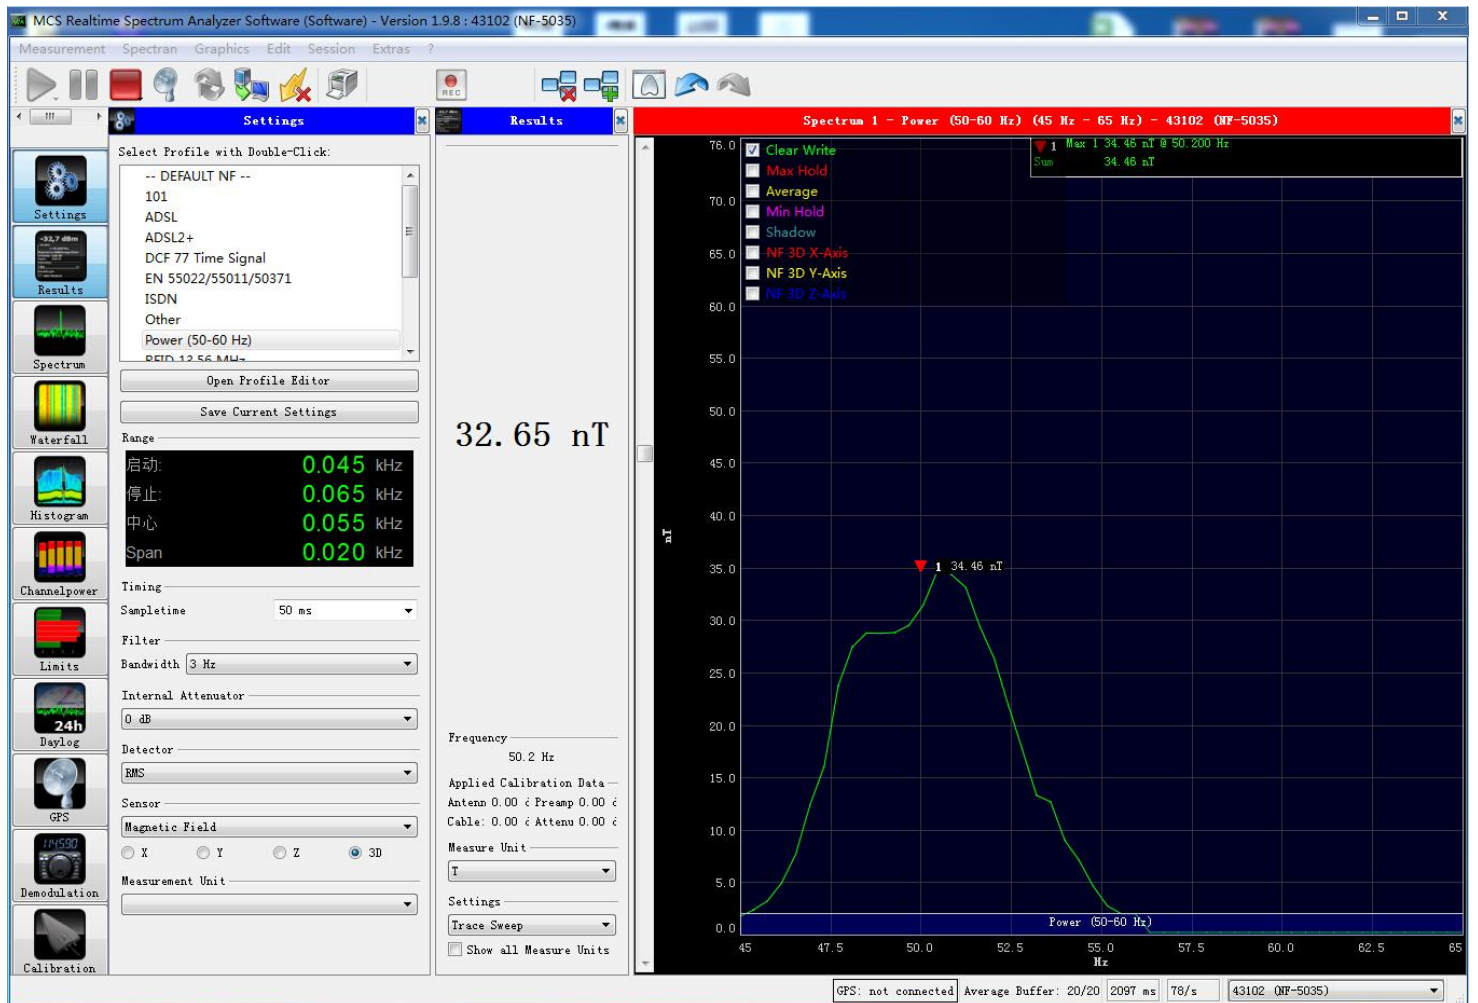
MCS Realtime Spectrum Analyzer Software (Software) - Version 1.9.8 : 43102 (NF-5035)

Measurement Spectran Graphics Edit Session Extras ?

REC

Settings
Results
Spectrum
Waterfall
Histogram
Channelpower
Limits
24h
Daylog
GPS
Demodulation
Calibration

Settings

Select Profile with Double-Click:

-- DEFAULT NF --
101
ADSL
ADSL2+
DCF 77 Time Signal
EN 55022/55011/50371
ISDN
Other
Power (50-60 Hz)
RFID 13.56 MHz

Open Profile Editor

Save Current Settings

Range

| 启动: | 0.045 | kHz |
|---|---|---|
| 停止: | 0.065 | kHz |
| 中心 | 0.055 | kHz |
| Span | 0.020 | kHz |

Timing
Sampletime 50 ms

Filter
Bandwidth 3 Hz

Internal Attenuator
0 dB

Detector
RMS

Sensor
Magnetic Field
X Y Z 3D

Measurement Unit

Results

32.65 nT

Frequency
50.2 Hz

Applied Calibration Data
Antenn 0.00 ¿ Preamp 0.00 ¿
Cable: 0.00 ¿ Attenu 0.00 ¿

Measure Unit
T

Settings
Trace Sweep
Show all Measure Units

Spectrum 1 - Power (50-60 Hz) (45 Hz - 65 Hz) - 43102 (NF-5035)

Clear Write
Max Hold
Average
Min Hold
Shadow
NF 3D X-Axis
NF 3D Y-Axis
NF 3D Z-Axis

1 Max 1 34.46 nT @ 50.200 Hz
Sum 34.46 nT

76.0
70.0
65.0
60.0
55.0
50.0
45.0
40.0
35.0
30.0
25.0
20.0
15.0
10.0
5.0
0.0

nT

1 34.46 nT

Power (50-60 Hz)

45 47.5 50.0 52.5 55.0 57.5 60.0 62.5 65
Hz

GPS: not connected Average Buffer: 20/20 2097 ms 78/s 43102 (NF-5035)